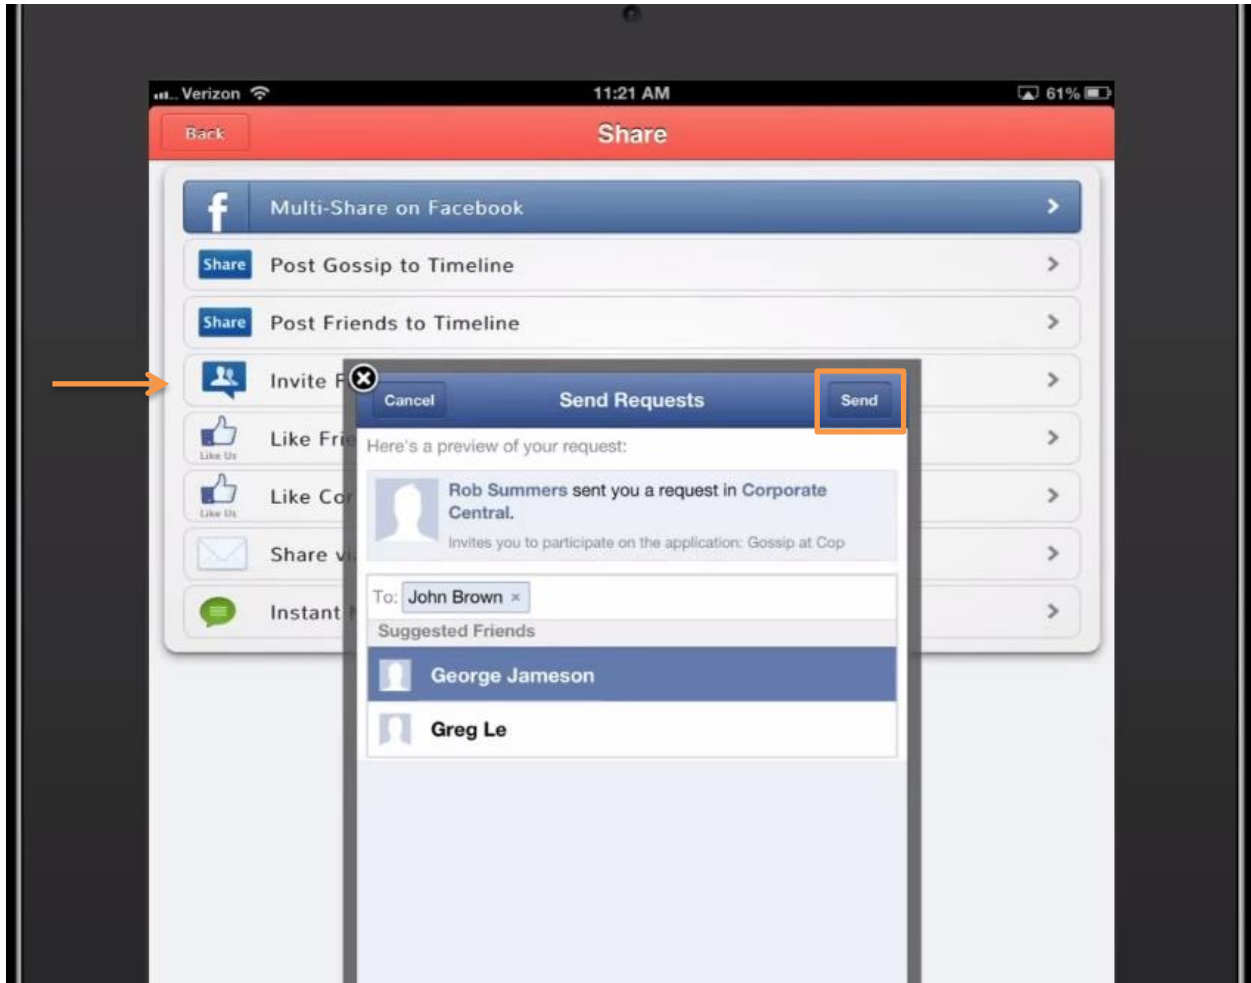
Verizon 11:21 AM 61%

Back Share

f Multi-Share on Facebook

Share Post Gossip to Timeline

Share Post Friends to Timeline

Invite F

Like Us Like Fri

Like Us Like Co

Share v

Instant

Cancel Send Requests Send

Here's a preview of your request:

Rob Summers sent you a request in Corporate Central.

Invites you to participate on the application: Gossip at Cop

To: John Brown ×

Suggested Friends

George Jameson

Greg Le